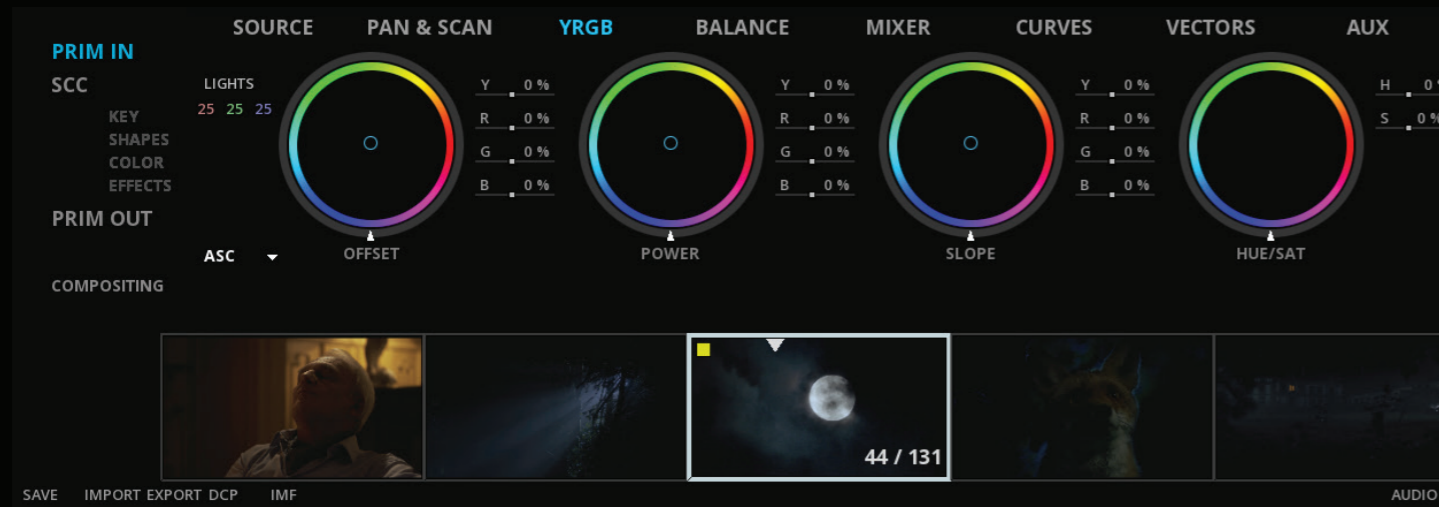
SOURCE PAN & SCAN YRGB BALANCE MIXER CURVES VECTORS AUX

PRIM IN
SCC
KEY
SHAPES
COLOR
EFFECTS
PRIM OUT
COMPOSITING

LIGHTS
25 25 25

ASC

Y 0 %
R 0 %
G 0 %
B 0 %
OFFSET

Y 0 %
R 0 %
G 0 %
B 0 %
POWER

Y 0 %
R 0 %
G 0 %
B 0 %
SLOPE

H 0
S 0
HUE/SAT

44 / 131

SAVE IMPORT EXPORT DCP IMF AUDIO